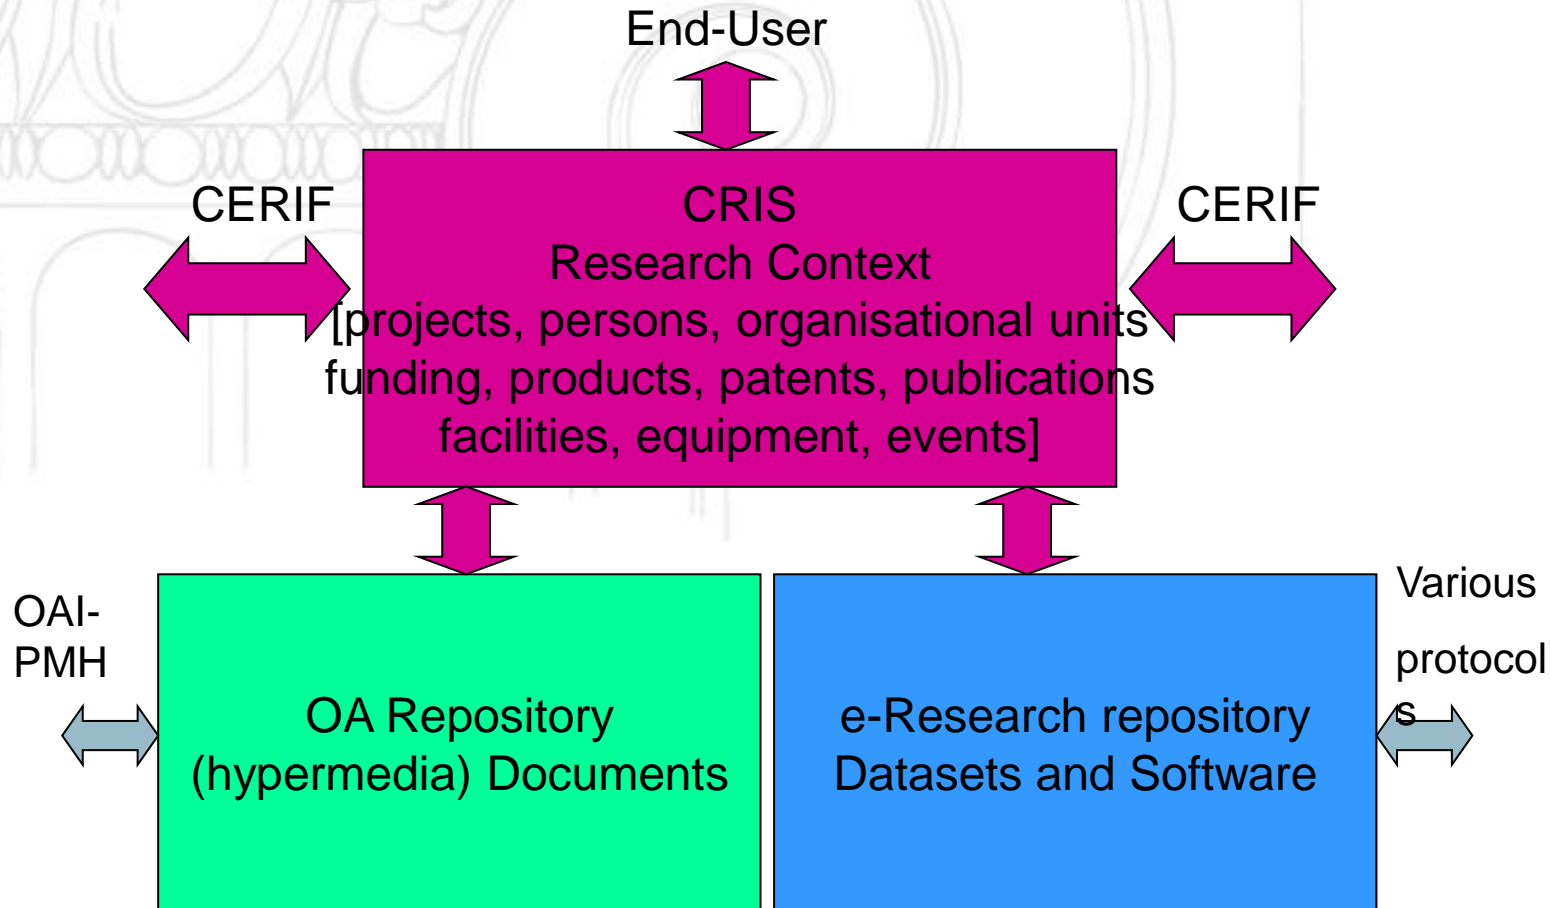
End-User

CERIF

CRIS
Research Context
[projects, persons, organisational units
funding, products, patents, publications
facilities, equipment, events]

CERIF

OAI-
PMH

OA Repository
(hypermedia) Documents

e-Research repository
Datasets and Software

Various
protocol
s